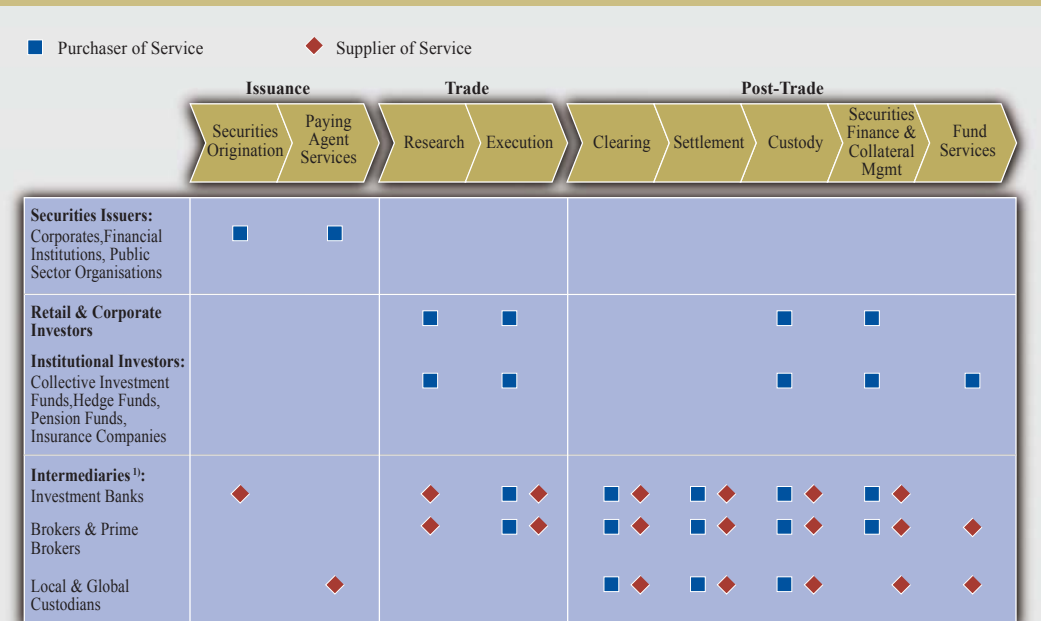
■ Purchaser of Service ◆ Supplier of Service

| | Issuance | | Trade | | Post-Trade | | | | |
|---|---|---|---|---|---|---|---|---|---|
| | Securities Origination | Paying Agent Services | Research | Execution | Clearing | Settlement | Custody | Securities Finance & Collateral Mgmt | Fund Services |
| **Securities Issuers:** Corporates,Financial Institutions, Public Sector Organisations | ■ | ■ | | | | | | | |
| **Retail & Corporate Investors** | | | ■ | ■ | | | ■ | ■ | |
| **Institutional Investors:** Collective Investment Funds,Hedge Funds, Pension Funds, Insurance Companies | | | ■ | ■ | | | ■ | ■ | ■ |
| **Intermediaries¹⁾:** Investment Banks | ◆ | | ◆ | ■ ◆ | ■ ◆ | ■ ◆ | ■ ◆ | ■ ◆ | |
| Brokers & Prime Brokers | | | ◆ | ■ ◆ | ■ ◆ | ■ ◆ | ■ ◆ | ■ ◆ | ◆ |
| Local & Global Custodians | | ◆ | | | ■ ◆ | ■ ◆ | ■ ◆ | ◆ | ◆ |